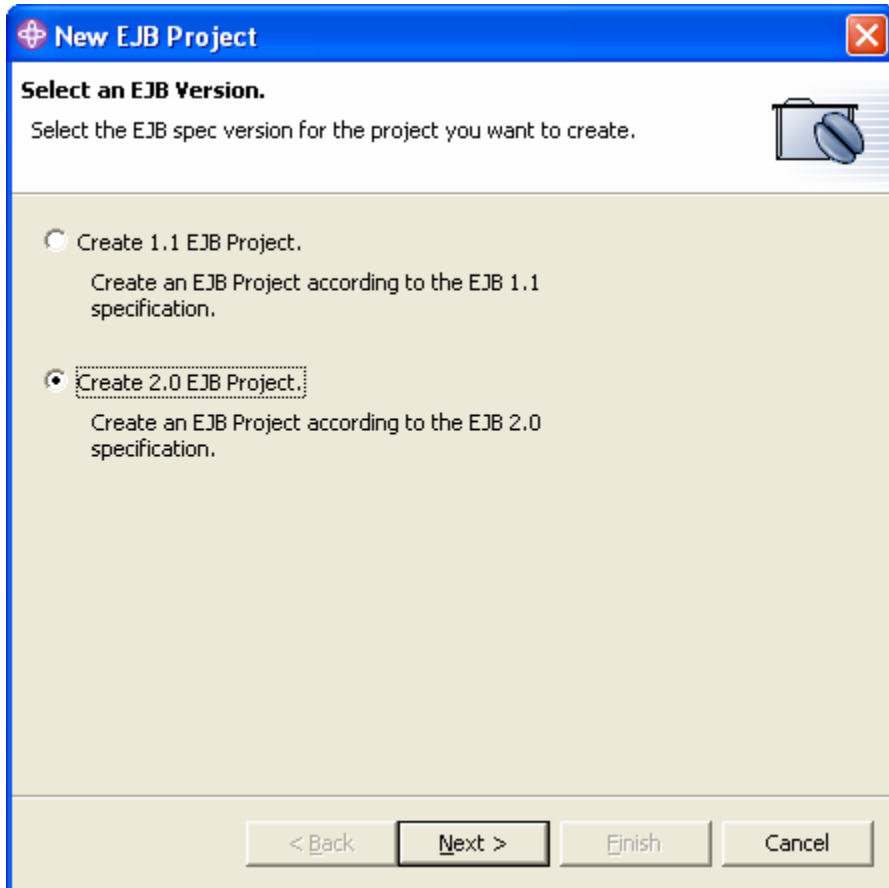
New EJB Project

Select an EJB Version.

Select the EJB spec version for the project you want to create.

Create 1.1 EJB Project.

Create an EJB Project according to the EJB 1.1 specification.

Create 2.0 EJB Project.

Create an EJB Project according to the EJB 2.0 specification.

< Back

Next >

Finish

Cancel